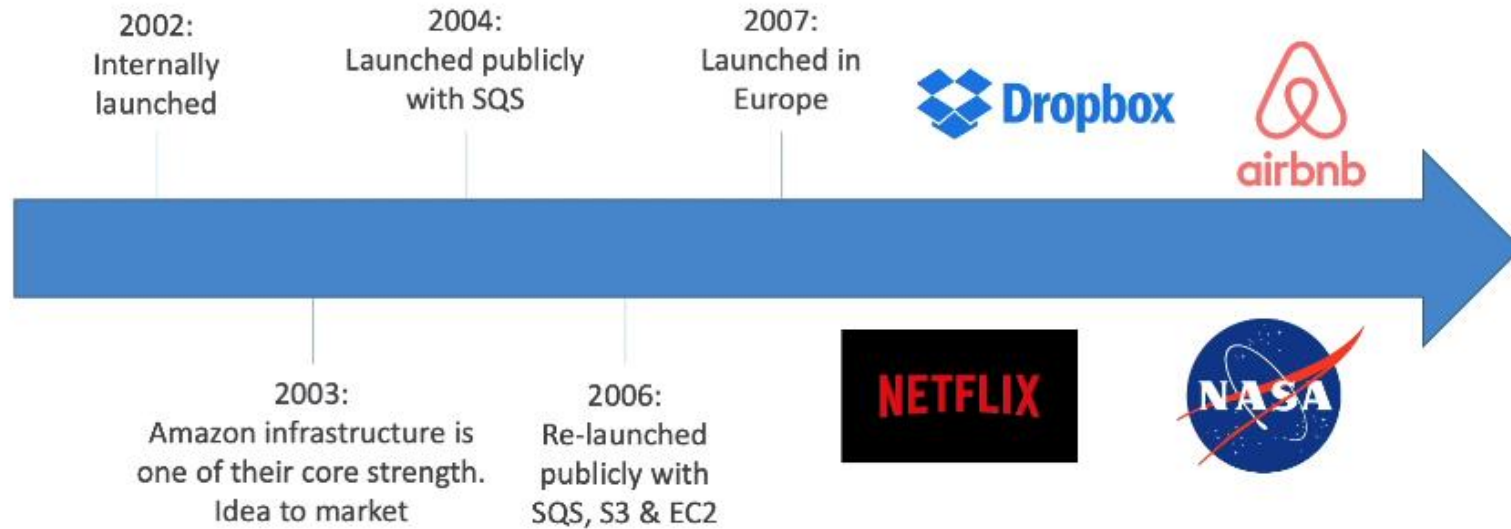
2002:
Internally launched

2004:
Launched publicly with SQS

2007:
Launched in Europe

Dropbox

airbnb

2003:
Amazon infrastructure is one of their core strength. Idea to market

2006:
Re-launched publicly with SQS, S3 & EC2

NETFLIX

NASA